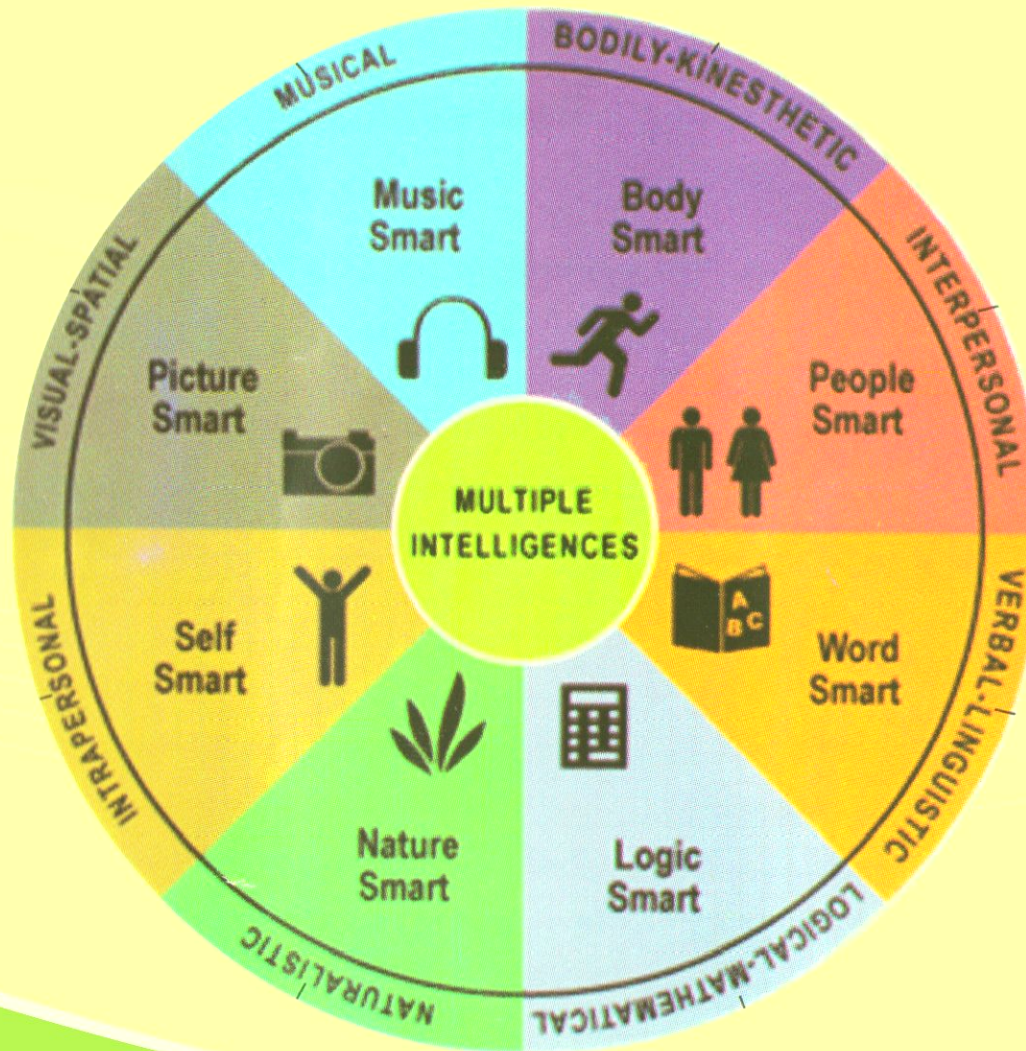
MUSICAL
BODILY-KINESTHETIC
INTERPERSONAL
VERBAL-LINGUISTIC
LOGICAL-MATHEMATICAL
NATURALISTIC
INTRAPERSONAL
VISUAL-SPATIAL

Music Smart

Body Smart

People Smart

Word Smart

A B C

Logic Smart

Nature Smart

Self Smart

Picture Smart

MULTIPLE INTELLIGENCES